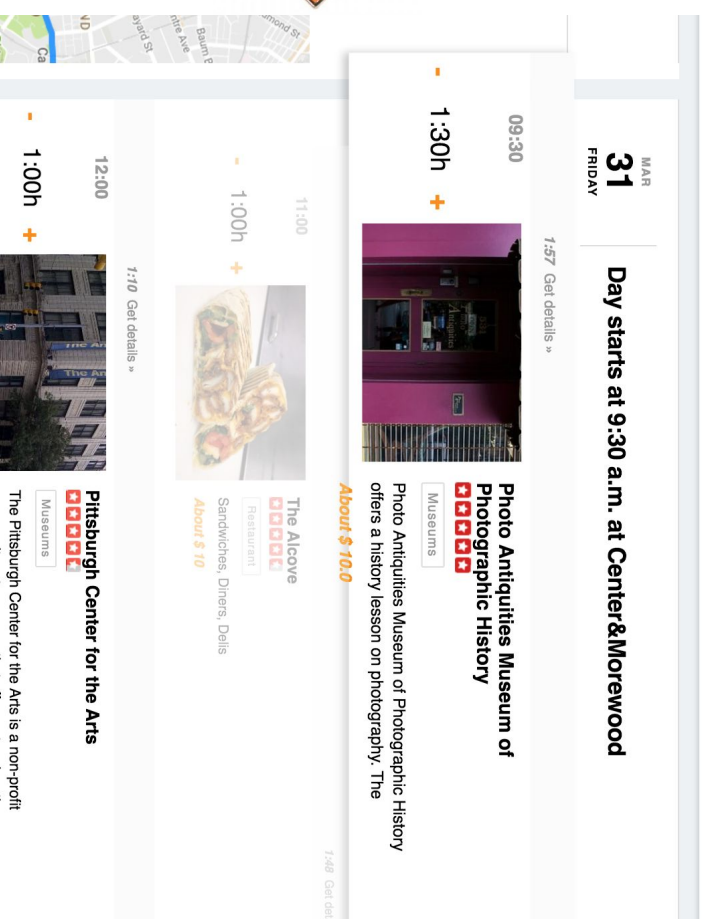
Day starts at 9:30 a.m. at Center&Morewood

MAR
31
FRIDAY

09:30
- 1:30h +

1:57 Get details »

Photo Antiquities Museum of Photographic History
Museums
Photo Antiquities Museum of Photographic History offers a history lesson on photography. The
About $ 10.0

11:00
- 1:00h +

1:40 Get det

The Alcove
Restaurant
Sandwiches, Diners, Delis
About $ 10

1:10 Get details »

12:00
- 1:00h +

Pittsburgh Center for the Arts
Museums
The Pittsburgh Center for the Arts is a non-profit

Ca
ND
ayard St
ntre Ave
Baum B
mond St